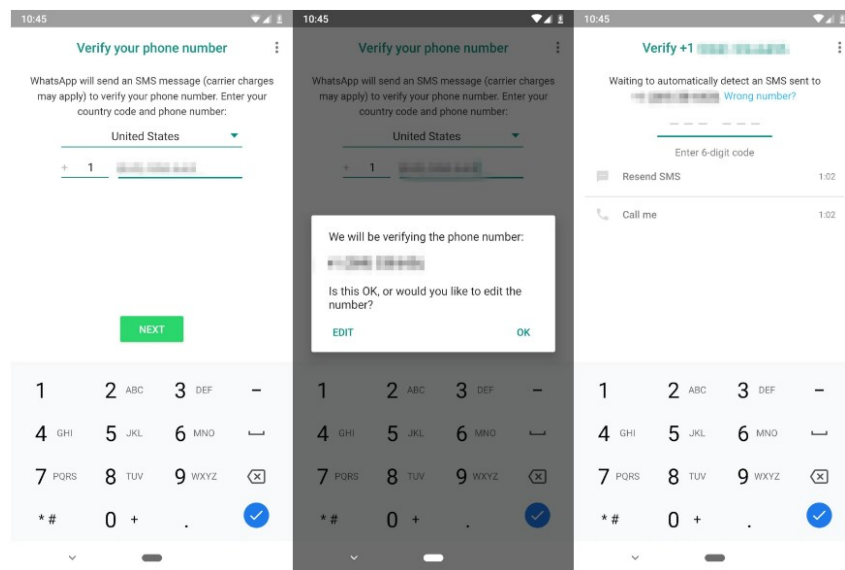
10:45

Verify your phone number

WhatsApp will send an SMS message (carrier charges may apply) to verify your phone number. Enter your country code and phone number:

United States

+ 1 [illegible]

NEXT

1 2 ABC 3 DEF –
4 GHI 5 JKL 6 MNO
7 PQRS 8 TUV 9 WXYZ
* # 0 + .

10:45

Verify your phone number

WhatsApp will send an SMS message (carrier charges may apply) to verify your phone number. Enter your country code and phone number:

United States

+ 1 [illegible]

We will be verifying the phone number:

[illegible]

Is this OK, or would you like to edit the number?

EDIT OK

1 2 ABC 3 DEF –
4 GHI 5 JKL 6 MNO
7 PQRS 8 TUV 9 WXYZ
* # 0 + .

10:45

Verify +1 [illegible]

Waiting to automatically detect an SMS sent to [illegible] Wrong number?

--- ---

Enter 6-digit code

Resend SMS 1:02

Call me 1:02

1 2 ABC 3 DEF –
4 GHI 5 JKL 6 MNO
7 PQRS 8 TUV 9 WXYZ
* # 0 + .